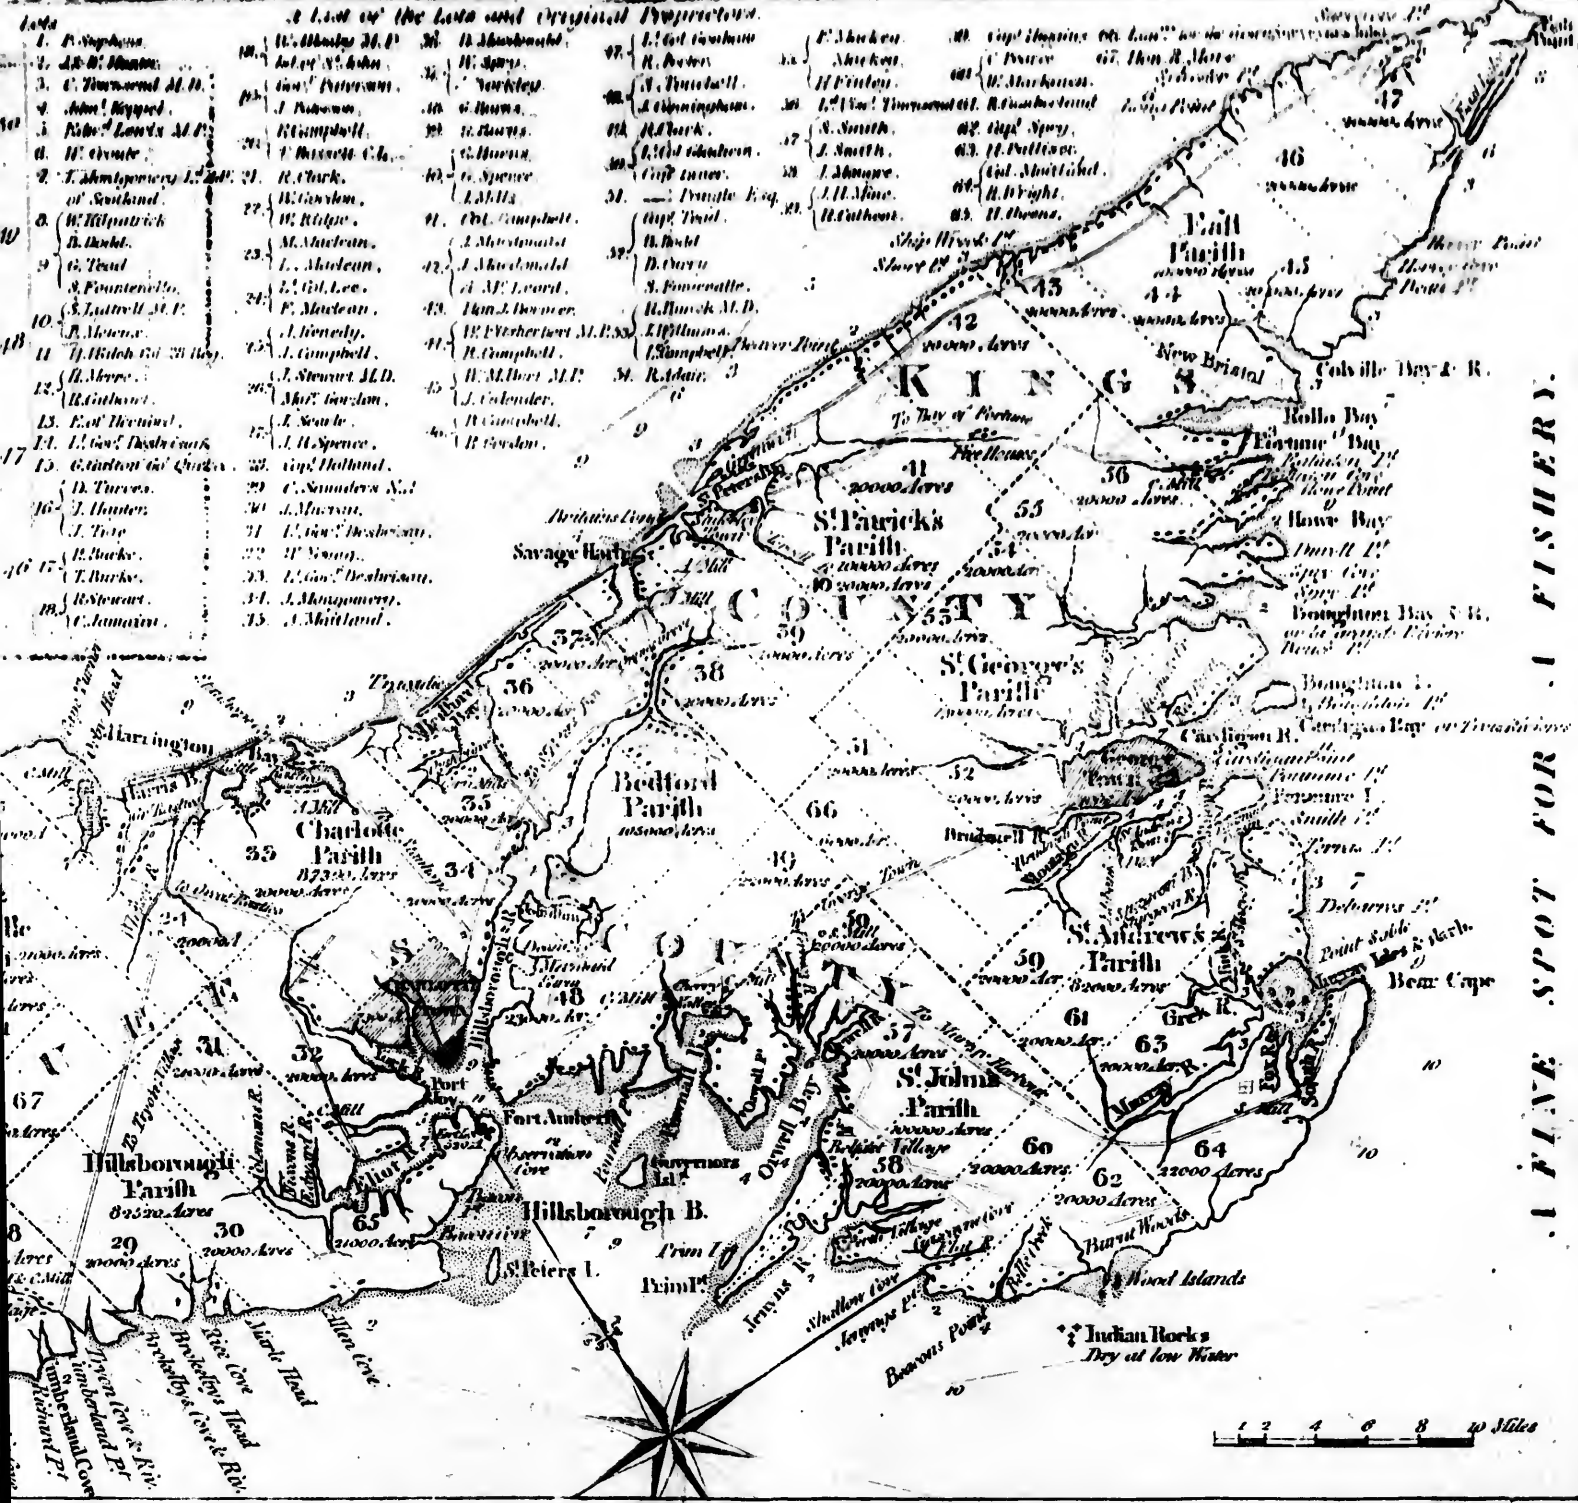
A List of the Lots and Original Proprietors.

Lots
1. P. Stephens.
2. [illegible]
3. C. Townsend M.D.
4. Adm.l Keppel.
5. Edw.d Lewis M.P.
6. W. Crowle.
7. J. Montgomery L.d Adv. of Scotland.
8. W. Kilpatrick
B. Dodd.
9. G. Teaul
S. Fonereau
10. S. Luttrell M.P.
P. Meure.
11. J. Hibbs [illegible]
12. R. Meure
R. Cathcart.
13. Earl Beraud.
14. Lt. Gov.r Desbrisay.
15. G. Gatton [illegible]
16. D. Turcer.
J. Hunter.
J. Tote
17. R. Burke.
T. Burke.
18. R. Stewart.
C. Jamaira.
19. W. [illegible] M.P.
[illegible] St. John.
20. Gov.r Paterson.
J. Paterson.
R. Campbell.
21. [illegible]
R. Clark.
22. W. Gordon.
W. Ridge.
23. M. Maclean.
L. Maclean.
24. Lt. Col. Lee.
F. Maclean.
25. J. Kenedy.
J. Campbell.
26. J. Stewart M.D.
Maj.r Gordon.
27. J. Searle.
J. H. Spence.
28. Capt. Holland.
29. C. Saunders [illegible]
30. J. Macrae.
31. Lt. Gov.r Desbrisay.
32. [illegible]
33. Lt. Gov.r Desbrisay.
34. J. Montgomery.
35. J. Maitland.
36. D. Macdonald
37. W. Spry.
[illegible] Yorkley
38. G. Burns.
39. G. Burns.
G. Burns.
40. G. Spence
J. Mills
41. Col. Campbell.
J. Macdonald
42. J. Macdonald
J. Mc Leod.
43. Hon. J. Dormer.
44. W. Fitzherbert M.P.
R. Campbell.
45. W. M.Dert M.P.
J. Calender.
46. R. Campbell.
R. Gordon.
47. L.t Col. Graham
R. Jordan.
48. J. Tindall.
J. Cunningham.
49. R. Clark.
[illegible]
Capt. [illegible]
51. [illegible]
52. Capt. Teaul
R. Dodd
D. Curry
S. Fonereau
R. Burck M.D.
J. Williams.
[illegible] Campbell.
54. R. Adair.
55. F. Macken.
Macken.
H. Finlay.
56. Lt. Col. Townsend
57. S. Smith.
J. Smith.
58. J. Moore.
J. H. Moore.
59. H. Cathcart.
60. Capt. Higgins
61. C. Peare
W. Mackenzie.
61. R. Cumberland
62. Capt. Spry.
63. H. Pallisser.
64. Col. Maitland.
R. Wright.
65. H. Burns.
66. Lands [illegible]
67. Hon. R. Moore

KINGS COUNTY
QUEENS COUNTY
East Parish
St. Patrick's Parish
St. George's Parish
Bedford Parish
Charlotte Parish
St. Andrews Parish
St. Johns Parish
Hillsborough Parish
Hillsborough B.
Savage Harbour
St. Peters
Britains Point
Harrington Bay
Harris B.
Port Joy
Fort Amherst
Observation Cove
Governors Isl.
Orwell Bay
Belfast Village
Pownal
Tryon
Wilmot R.
Elliot R.
Vernon R.
St. Peters I.
Prim Pt.
Prim I.
Jenyns R.
Shallow Cove
Jenyns Pt.
Beacons Point
Burnt Woods
Wood Islands
Indian Rocks
Dry at low Water
Bear Cape
Point Sable
Murray Harbour
Murray R.
Fox R.
South R.
Greek R.
Georges Town
Cardigan R.
Cardigan Point
Boughton I.
Boughton Bay
Bay of Fortune
Rollo Bay
Fortune Bay
Colville Bay & R.
New Bristol
East Point
Howe Bay
Sturgeon R.
Montague R.
Brudenell R.
Panmure I.
Ship Wreck Pt.
Nine Holes
Rice Cove
Brokeleys Head
Brokelys Cove & Riv.
Tryon Cove & Riv.
Cumberland Pt.
Cumberland Cove
Rainnet Pt.
Cape Tryon
C. Mill
20000 Acres
10 Miles

A FINE SPOT FOR A FISHERY.